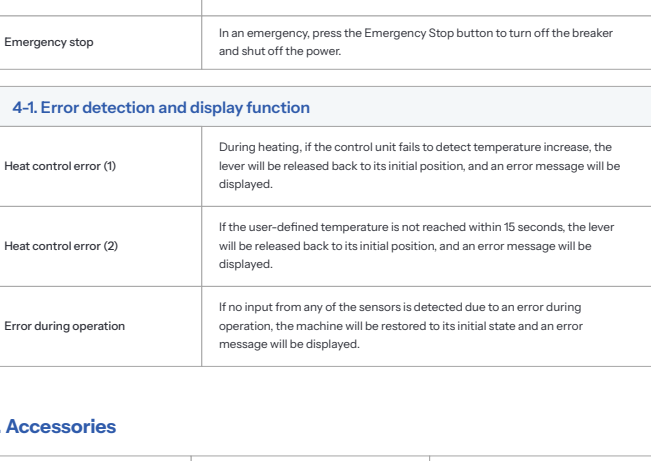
| | |
|---|---|
| Emergency stop | In an emergency, press the Emergency Stop button to turn off the breaker and shut off the power. |

4-1. Error detection and display function

| | |
|---|---|
| Heat control error (1) | During heating, if the control unit fails to detect temperature increase, the lever will be released back to its initial position, and an error message will be displayed. |
| Heat control error (2) | If the user-defined temperature is not reached within 15 seconds, the lever will be released back to its initial position, and an error message will be displayed. |
| Error during operation | If no input from any of the sensors is detected due to an error during operation, the machine will be restored to its initial state and an error message will be displayed. |

Accessories